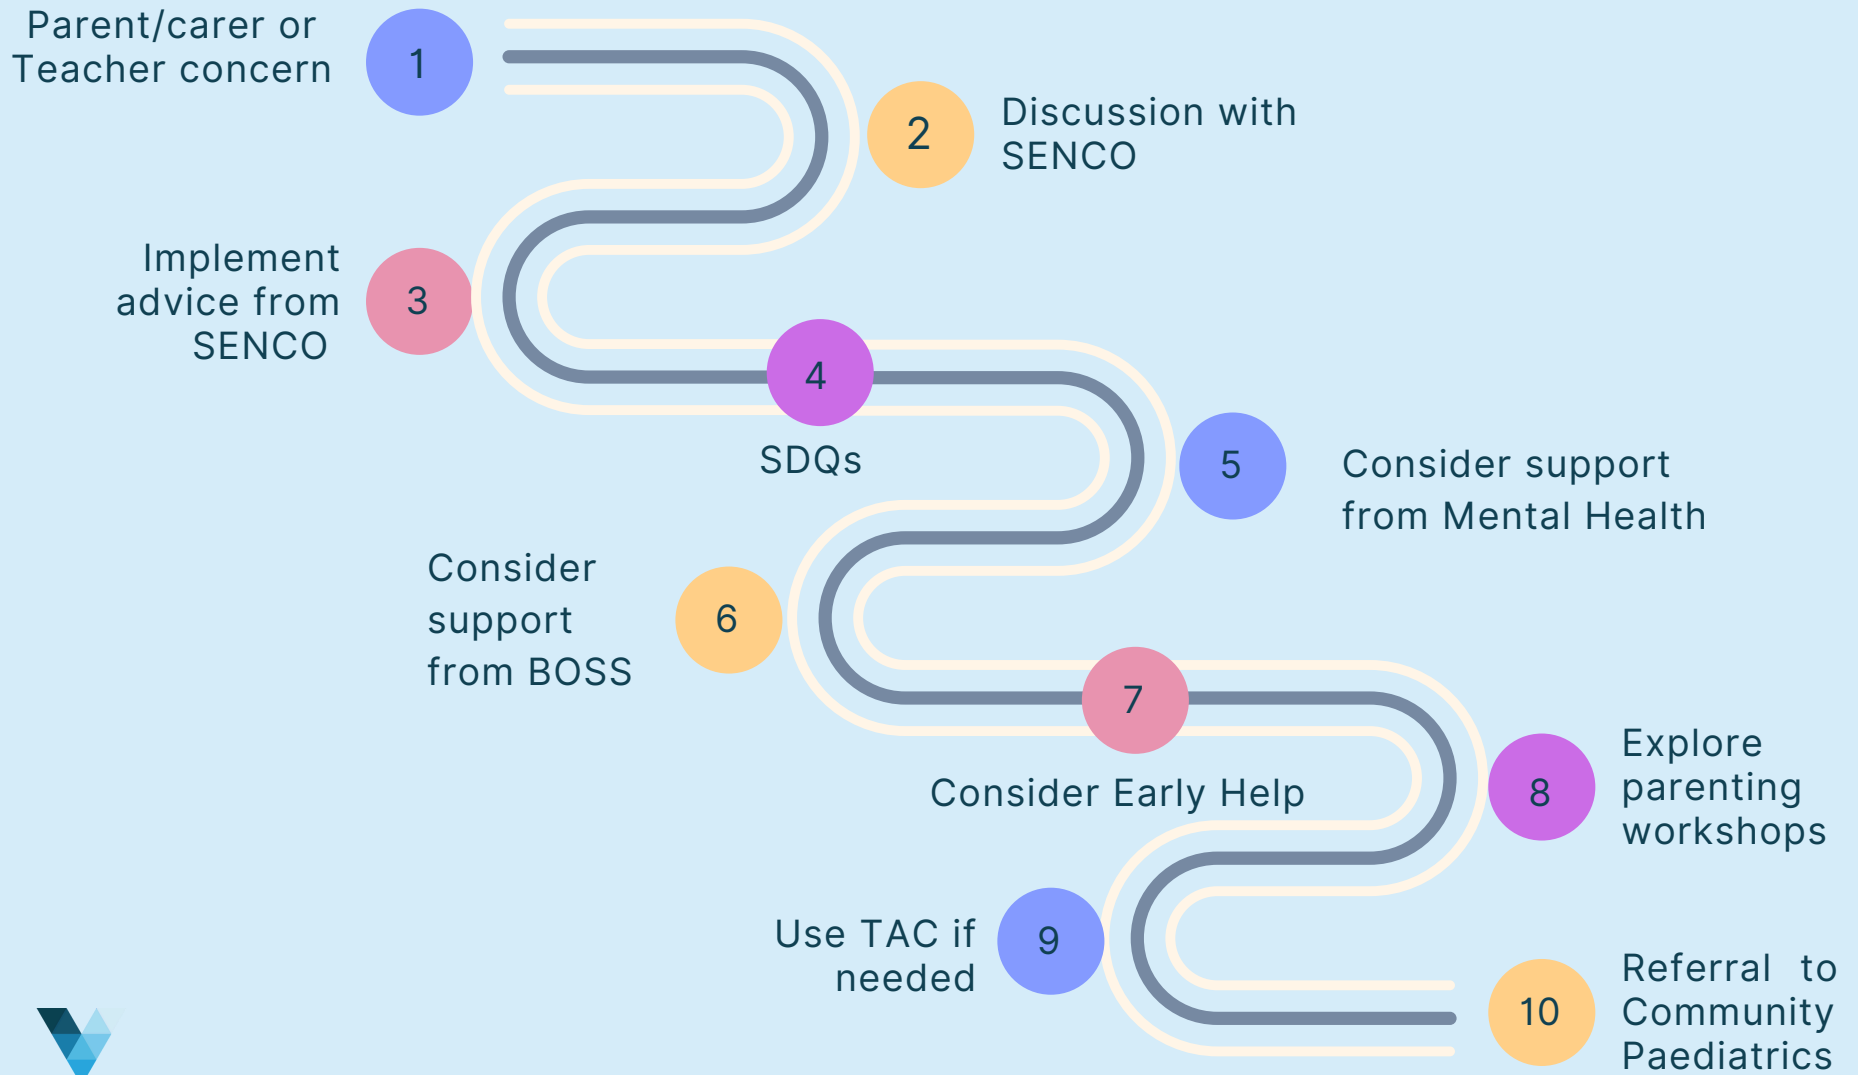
1
Parent/carer or Teacher concern

2
Discussion with SENCO

3
Implement advice from SENCO

4
SDQs

5
Consider support from Mental Health

6
Consider support from BOSS

7
Consider Early Help

8
Explore parenting workshops

9
Use TAC if needed

10
Referral to Community Paediatrics